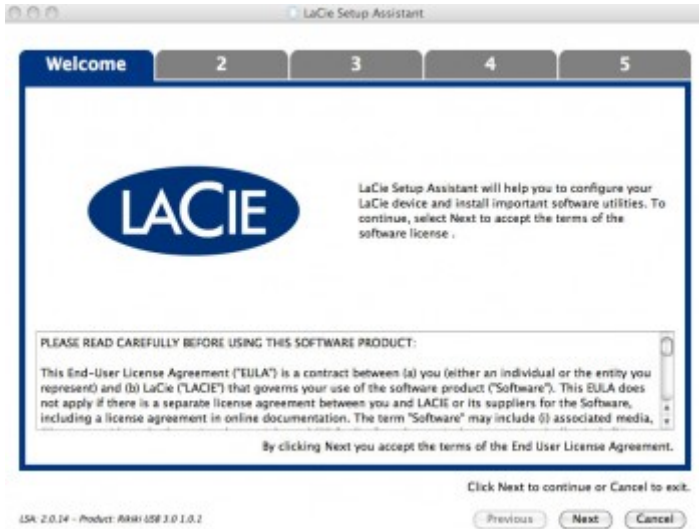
LaCie Setup Assistant

Welcome | 2 | 3 | 4 | 5

LACIE

LaCie Setup Assistant will help you to configure your LaCie device and install important software utilities. To continue, select Next to accept the terms of the software license .

PLEASE READ CAREFULLY BEFORE USING THIS SOFTWARE PRODUCT:

This End-User License Agreement ("EULA") is a contract between (a) you (either an individual or the entity you represent) and (b) LaCie ("LACIE") that governs your use of the software product ("Software"). This EULA does not apply if there is a separate license agreement between you and LACIE or its suppliers for the Software, including a license agreement in online documentation. The term "Software" may include (i) associated media,

By clicking Next you accept the terms of the End User License Agreement.

Click Next to continue or Cancel to exit.

LSA: 2.0.14 – Product: Rikiki USB 3.0 1.0.2

Previous   Next   Cancel